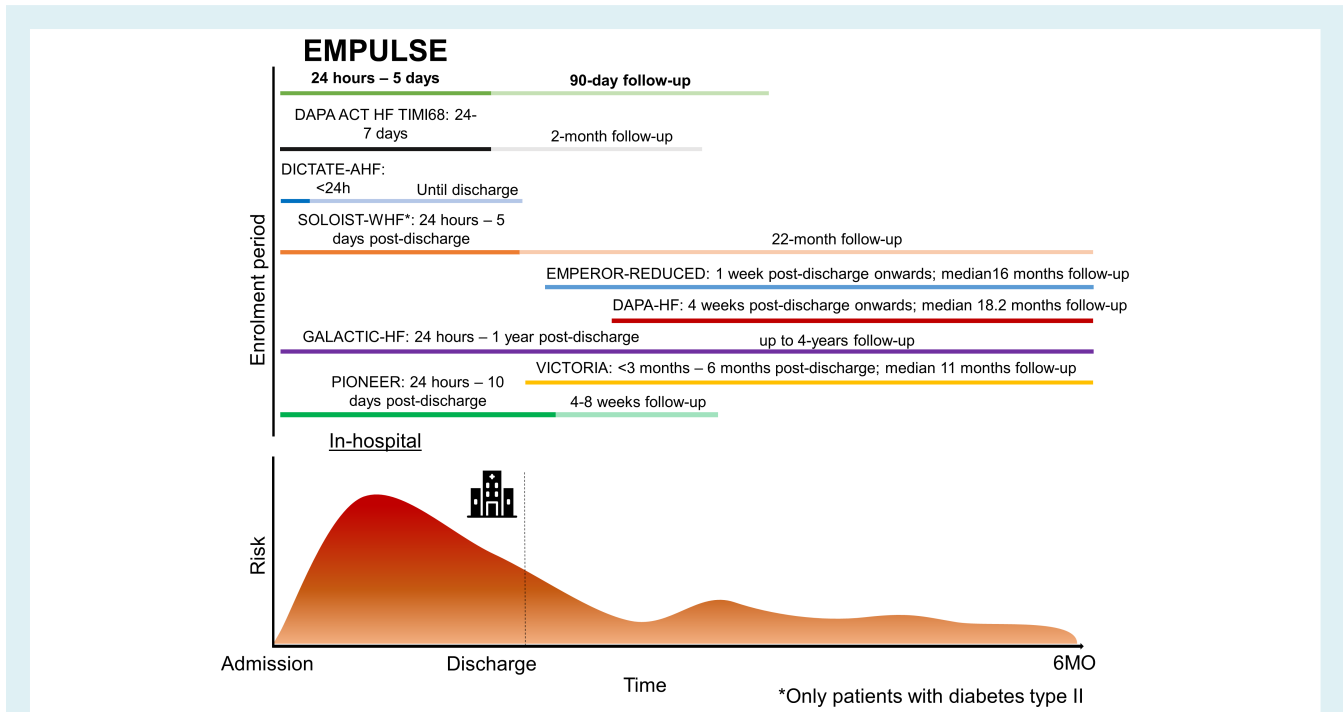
EMPULSE

24 hours – 5 days

90-day follow-up

DAPA ACT HF TIMI68: 24-7 days

2-month follow-up

DICTATE-AHF: <24h

Until discharge

SOLOIST-WHF*: 24 hours – 5 days post-discharge

22-month follow-up

EMPEROR-REDUCED: 1 week post-discharge onwards; median16 months follow-up

DAPA-HF: 4 weeks post-discharge onwards; median 18.2 months follow-up

GALACTIC-HF: 24 hours – 1 year post-discharge

up to 4-years follow-up

VICTORIA: <3 months – 6 months post-discharge; median 11 months follow-up

PIONEER: 24 hours – 10 days post-discharge

4-8 weeks follow-up

Enrolment period

In-hospital

Risk

Admission

Discharge

6MO

Time

*Only patients with diabetes type II